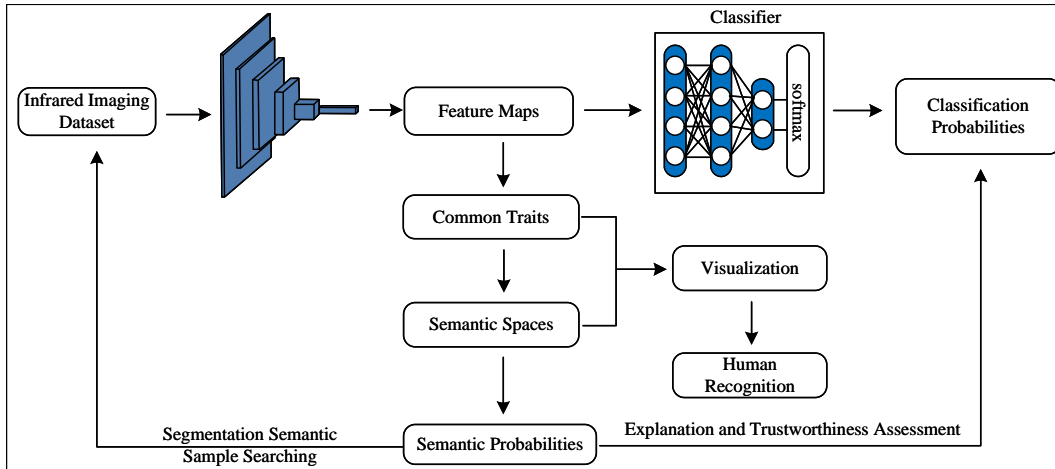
Classifier

Infrared Imaging Dataset

Feature Maps

softmax

Classification Probabilities

Common Traits

Visualization

Semantic Spaces

Human Recognition

Segmentation Semantic Sample Searching

Semantic Probabilities

Explanation and Trustworthiness Assessment